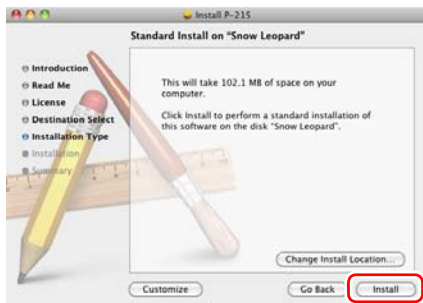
Install P-215

Standard Install on "Snow Leopard"

Introduction
Read Me
License
Destination Select
Installation Type
Installation
Summary

This will take 102.1 MB of space on your computer.

Click Install to perform a standard installation of this software on the disk "Snow Leopard".

Change Install Location...

Customize

Go Back

Install